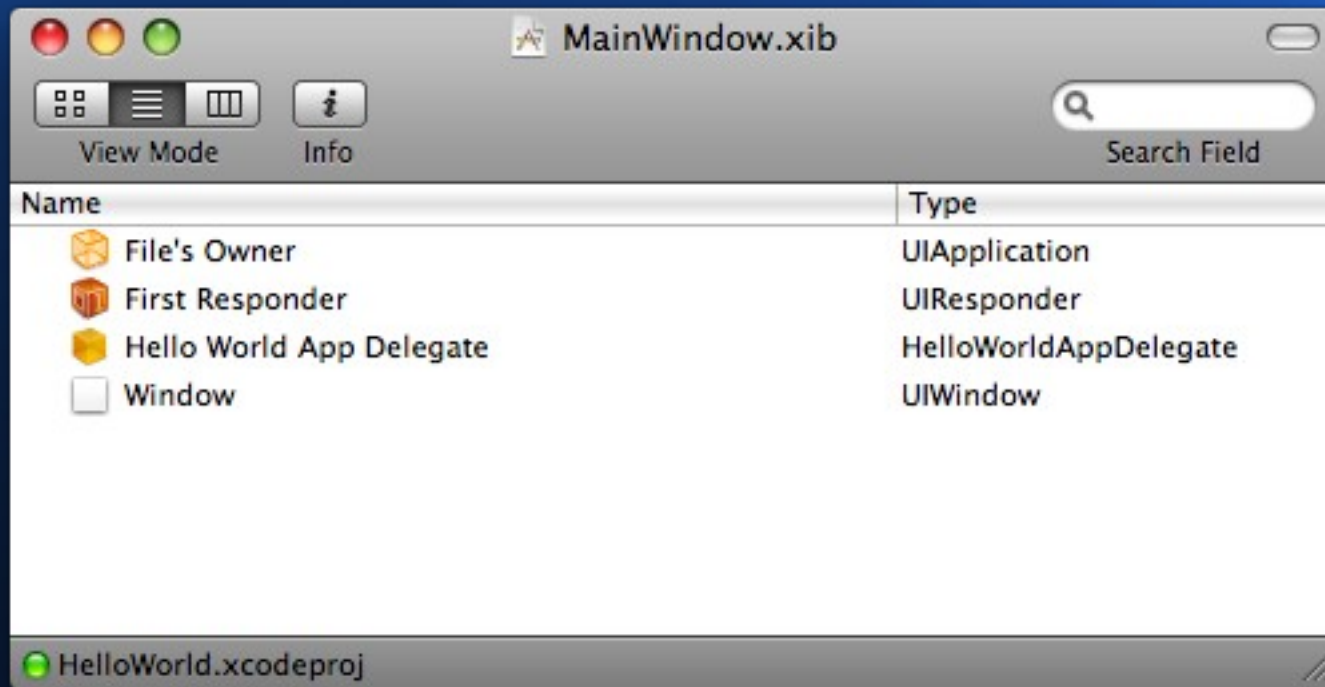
MainWindow.xib

View Mode Info

Search Field

| Name | Type |
|---|---|
| File's Owner | UIApplication |
| First Responder | UIResponder |
| Hello World App Delegate | HelloWorldAppDelegate |
| Window | UIWindow |

HelloWorld.xcodeproj